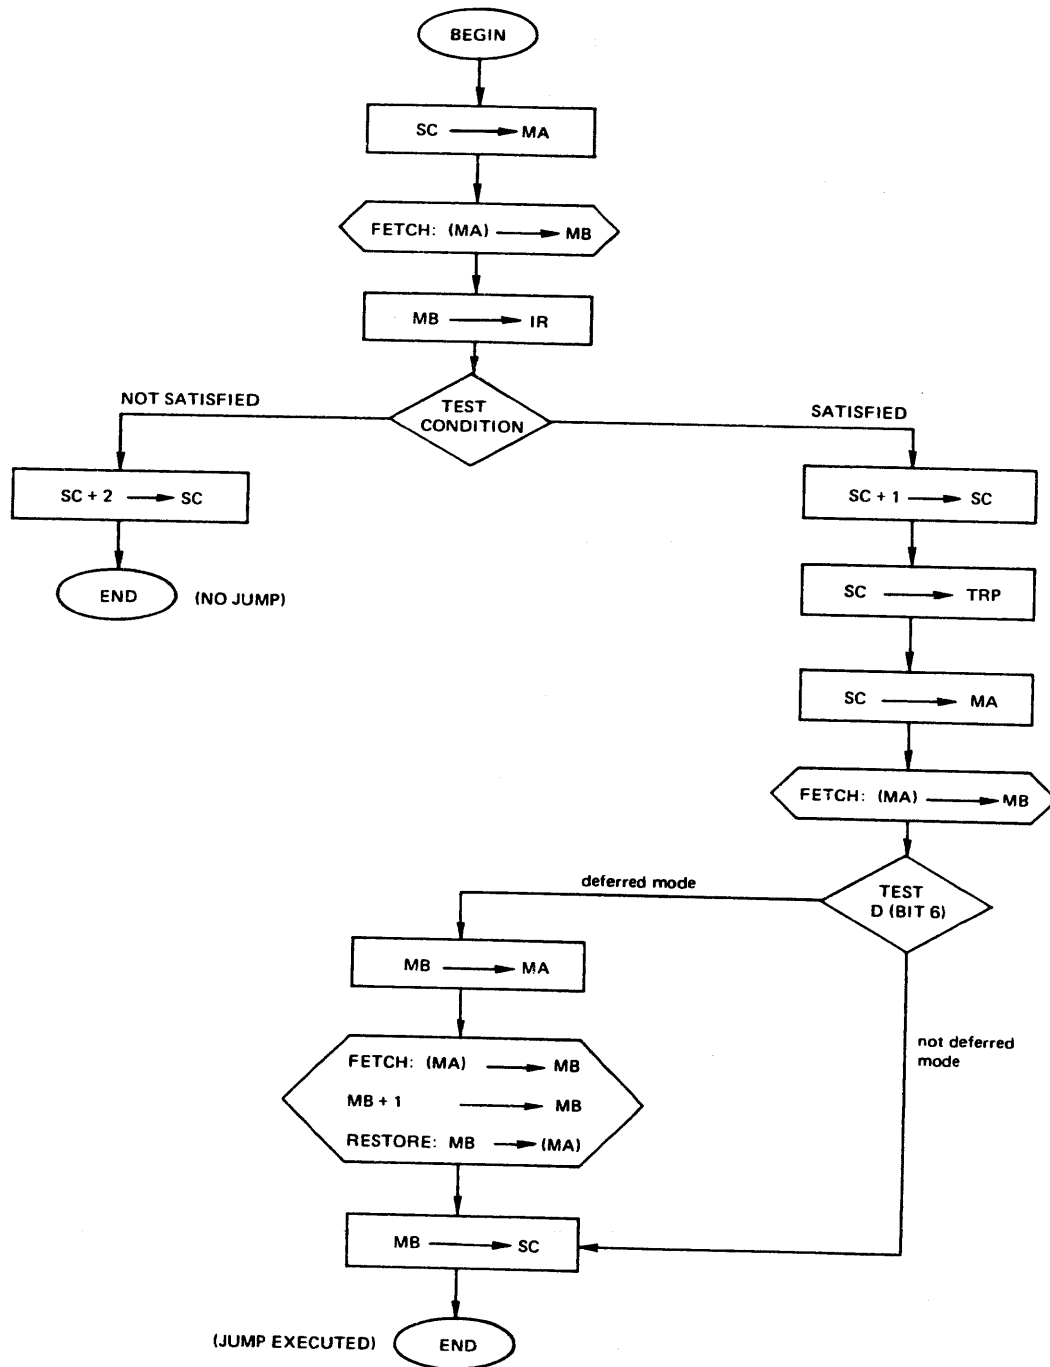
BEGIN

SC $\rightarrow$ MA

FETCH: (MA) $\rightarrow$ MB

MB $\rightarrow$ IR

NOT SATISFIED

TEST CONDITION

SATISFIED

SC + 2 $\rightarrow$ SC

END

(NO JUMP)

SC + 1 $\rightarrow$ SC

SC $\rightarrow$ TRP

SC $\rightarrow$ MA

FETCH: (MA) $\rightarrow$ MB

deferred mode

TEST D (BIT 6)

MB $\rightarrow$ MA

not deferred mode

FETCH: (MA) $\rightarrow$ MB
MB + 1 $\rightarrow$ MB
RESTORE: MB $\rightarrow$ (MA)

MB $\rightarrow$ SC

(JUMP EXECUTED)

END